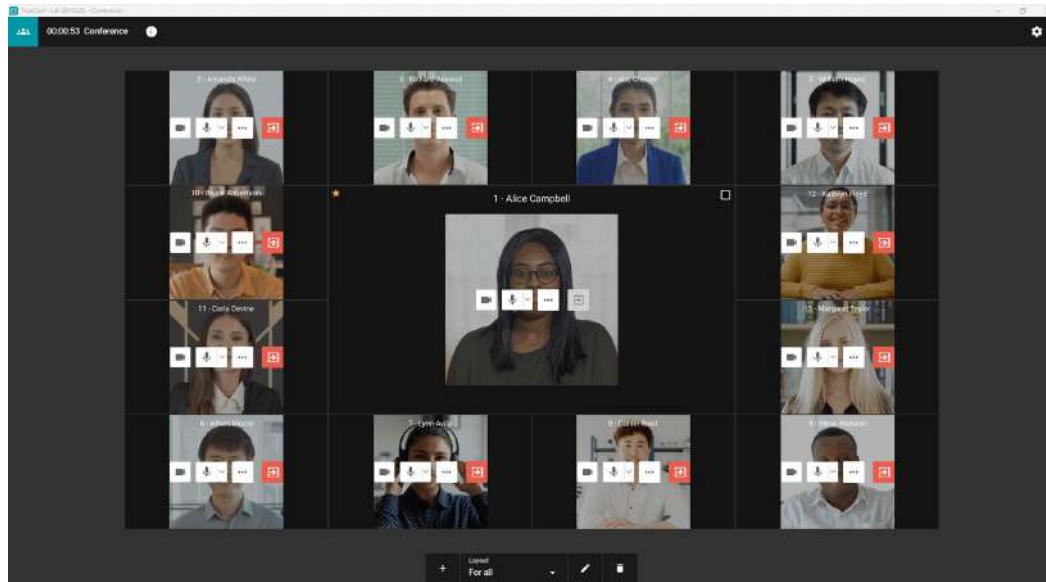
00:00:53 Conference

2 - Amanda White

3 - Richard Atwood

4 - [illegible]

5 - William Hayes

10 - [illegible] Robertson

1 - Alice Campbell

12 - Kathryn Reed

11 - Carla Devine

13 - Margaret Taylor

6 - Albert Moore

7 - Lynn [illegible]

8 - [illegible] Reed

9 - Steve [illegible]

Layout
For all